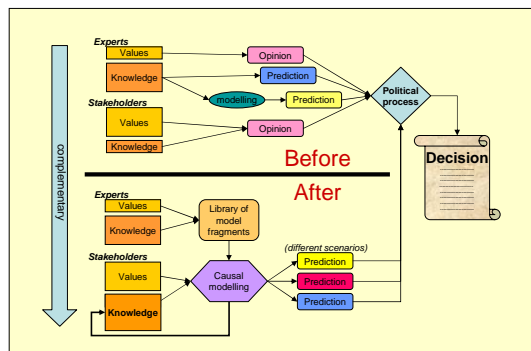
Experts
Values
Knowledge
Opinion
Prediction
modelling
Prediction
Stakeholders
Values
Knowledge
Opinion
Political process
Decision
complementary
Before
After
Experts
Values
Knowledge
Library of model fragments
Stakeholders
Values
Knowledge
Causal modelling
(different scenarios)
Prediction
Prediction
Prediction